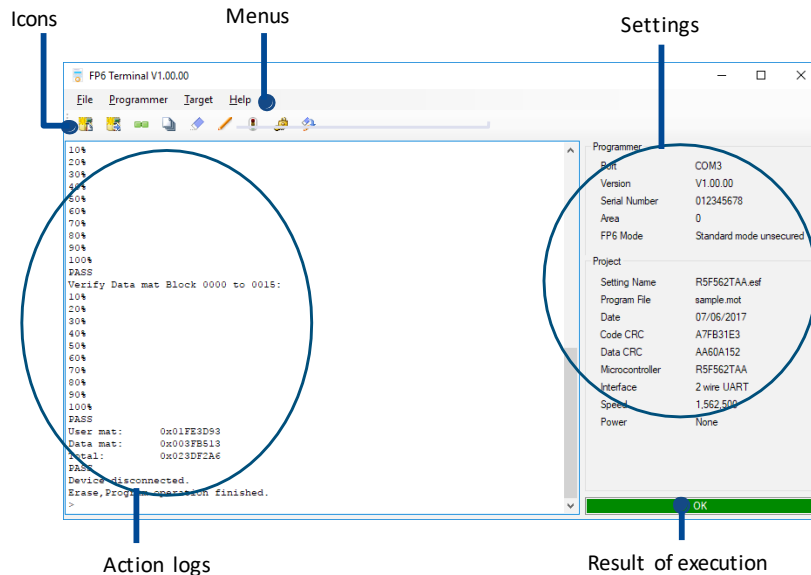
Icons

Menus

Settings

FP6 Terminal V1.00.00

File Programmer Target Help

10%
20%
30%
40%
50%
60%
70%
80%
90%
100%
PASS
Verify Data mat Block 0000 to 0015:
10%
20%
30%
40%
50%
60%
70%
80%
90%
100%
PASS
User mat: 0x01FE3D93
Data mat: 0x003FB513
Total: 0x023DF2A6
PASS
Device disconnected.
Erase,Program operation finished.
>

Programmer

| | |
|---|---|
| Port | COM3 |
| Version | V1.00.00 |
| Serial Number | 012345678 |
| Area | 0 |
| FP6 Mode | Standard mode unsecured |

Project

| | |
|---|---|
| Setting Name | R5F562TAA.esf |
| Program File | sample.mot |
| Date | 07/06/2017 |
| Code CRC | A7FB31E3 |
| Data CRC | AA60A152 |
| Microcontroller | R5F562TAA |
| Interface | 2 wire UART |
| Speed | 1,562,500 |
| Power | None |

OK

Action logs

Result of execution